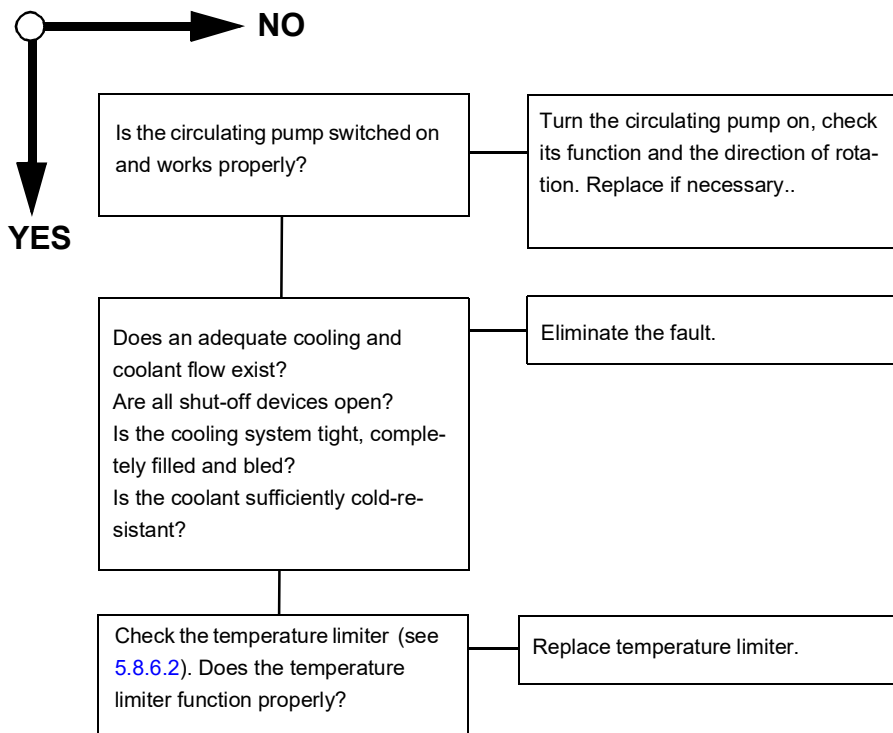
NO

YES

Is the circulating pump switched on and works properly?

Turn the circulating pump on, check its function and the direction of rotation. Replace if necessary..

Does an adequate cooling and coolant flow exist?
Are all shut-off devices open?
Is the cooling system tight, completely filled and bled?
Is the coolant sufficiently cold-resistant?

Eliminate the fault.

Check the temperature limiter (see 5.8.6.2). Does the temperature limiter function properly?

Replace temperature limiter.